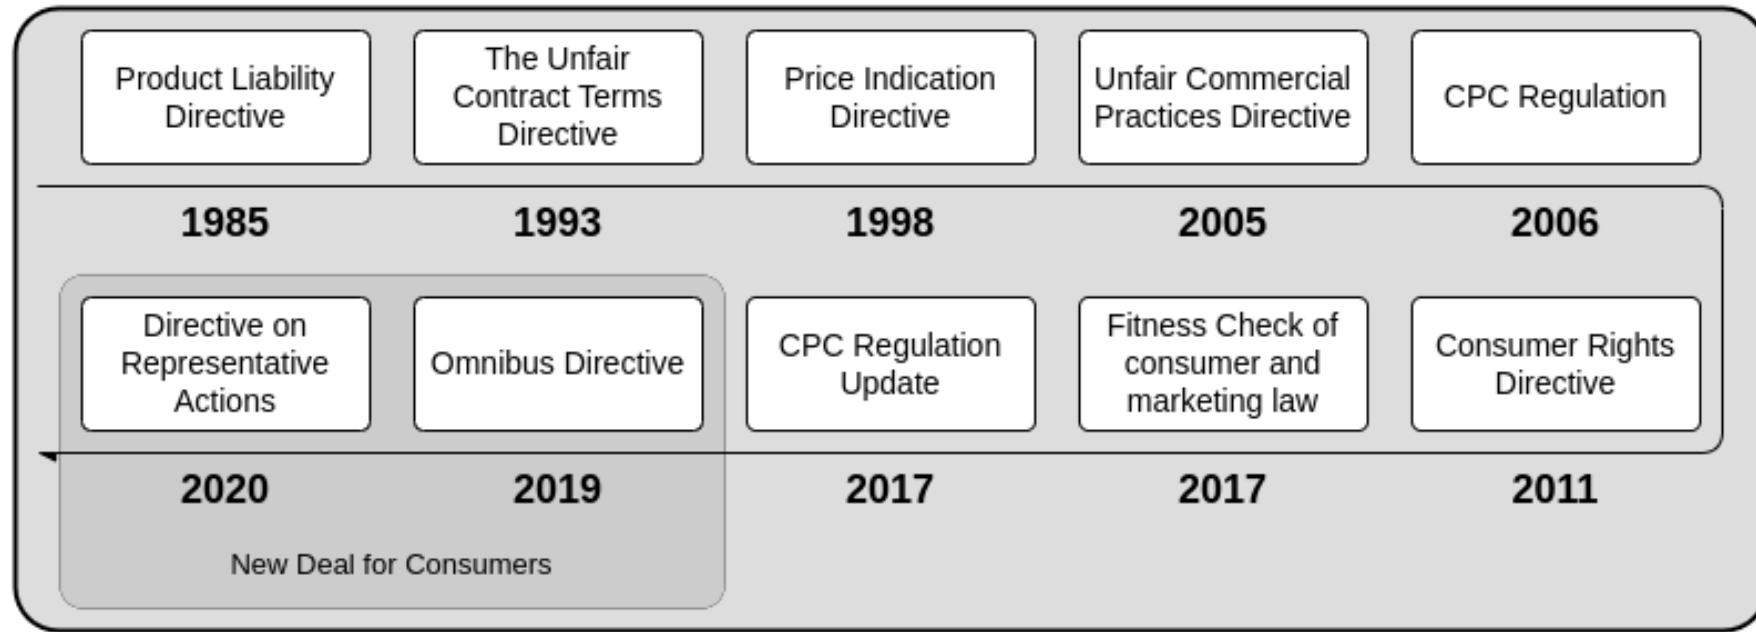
Product Liability Directive

The Unfair Contract Terms Directive

Price Indication Directive

Unfair Commercial Practices Directive

CPC Regulation

1985

1993

1998

2005

2006

Directive on Representative Actions

Omnibus Directive

CPC Regulation Update

Fitness Check of consumer and marketing law

Consumer Rights Directive

2020

2019

2017

2017

2011

New Deal for Consumers